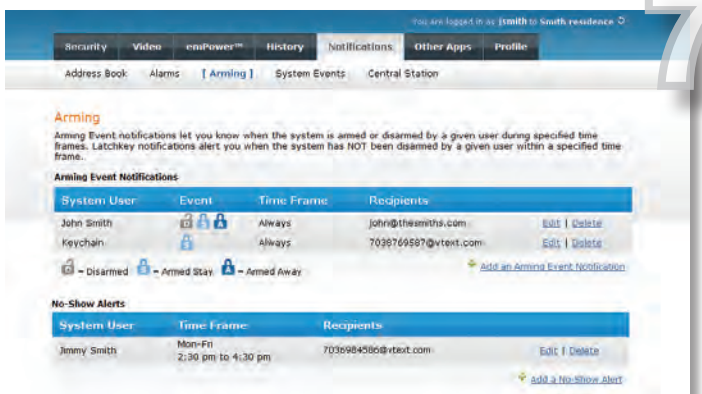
You are logged in as: jsmith to Smith residence

Security | Video | emPower™ | History | Notifications | Other Apps | Profile

Address Book | Alarms | [ Arming ] | System Events | Central Station

Arming

Arming Event notifications let you know when the system is armed or disarmed by a given user during specified time frames. Latchkey notifications alert you when the system has NOT been disarmed by a given user within a specified time frame.

Arming Event Notifications

| System User | Event | Time Frame | Recipients | |
|---|---|---|---|---|
| John Smith | | Always | john@thesmiths.com | Edit \| Delete |
| Keychain | | Always | 7036769587@vtext.com | Edit \| Delete |

= Disarmed = Armed Stay = Armed Away

Add an Arming Event Notification

No-Show Alerts

| System User | Time Frame | Recipients | |
|---|---|---|---|
| Jimmy Smith | Mon-Fri 2:30 pm to 4:30 pm | 7036984586@vtext.com | Edit \| Delete |

Add a No-Show Alert

7